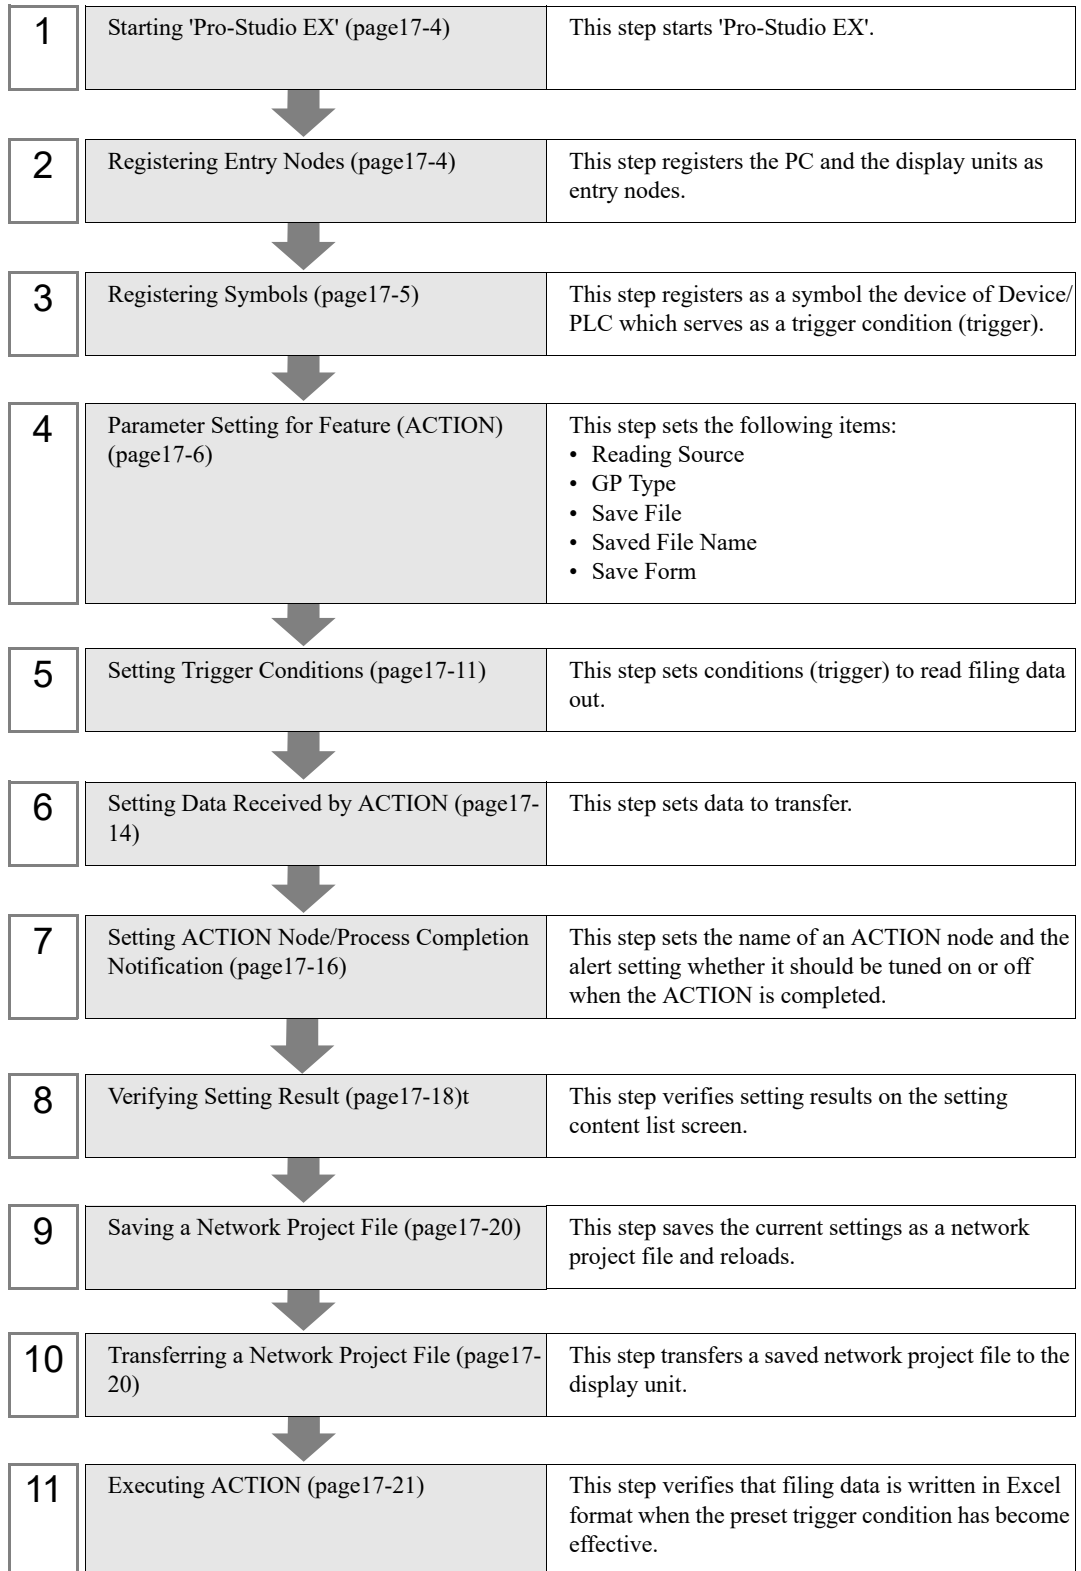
1
Starting 'Pro-Studio EX' (page17-4)
This step starts 'Pro-Studio EX'.

2
Registering Entry Nodes (page17-4)
This step registers the PC and the display units as entry nodes.

3
Registering Symbols (page17-5)
This step registers as a symbol the device of Device/PLC which serves as a trigger condition (trigger).

4
Parameter Setting for Feature (ACTION) (page17-6)
This step sets the following items:
• Reading Source
• GP Type
• Save File
• Saved File Name
• Save Form

5
Setting Trigger Conditions (page17-11)
This step sets conditions (trigger) to read filing data out.

6
Setting Data Received by ACTION (page17-14)
This step sets data to transfer.

7
Setting ACTION Node/Process Completion Notification (page17-16)
This step sets the name of an ACTION node and the alert setting whether it should be tuned on or off when the ACTION is completed.

8
Verifying Setting Result (page17-18)t
This step verifies setting results on the setting content list screen.

9
Saving a Network Project File (page17-20)
This step saves the current settings as a network project file and reloads.

10
Transferring a Network Project File (page17-20)
This step transfers a saved network project file to the display unit.

11
Executing ACTION (page17-21)
This step verifies that filing data is written in Excel format when the preset trigger condition has become effective.